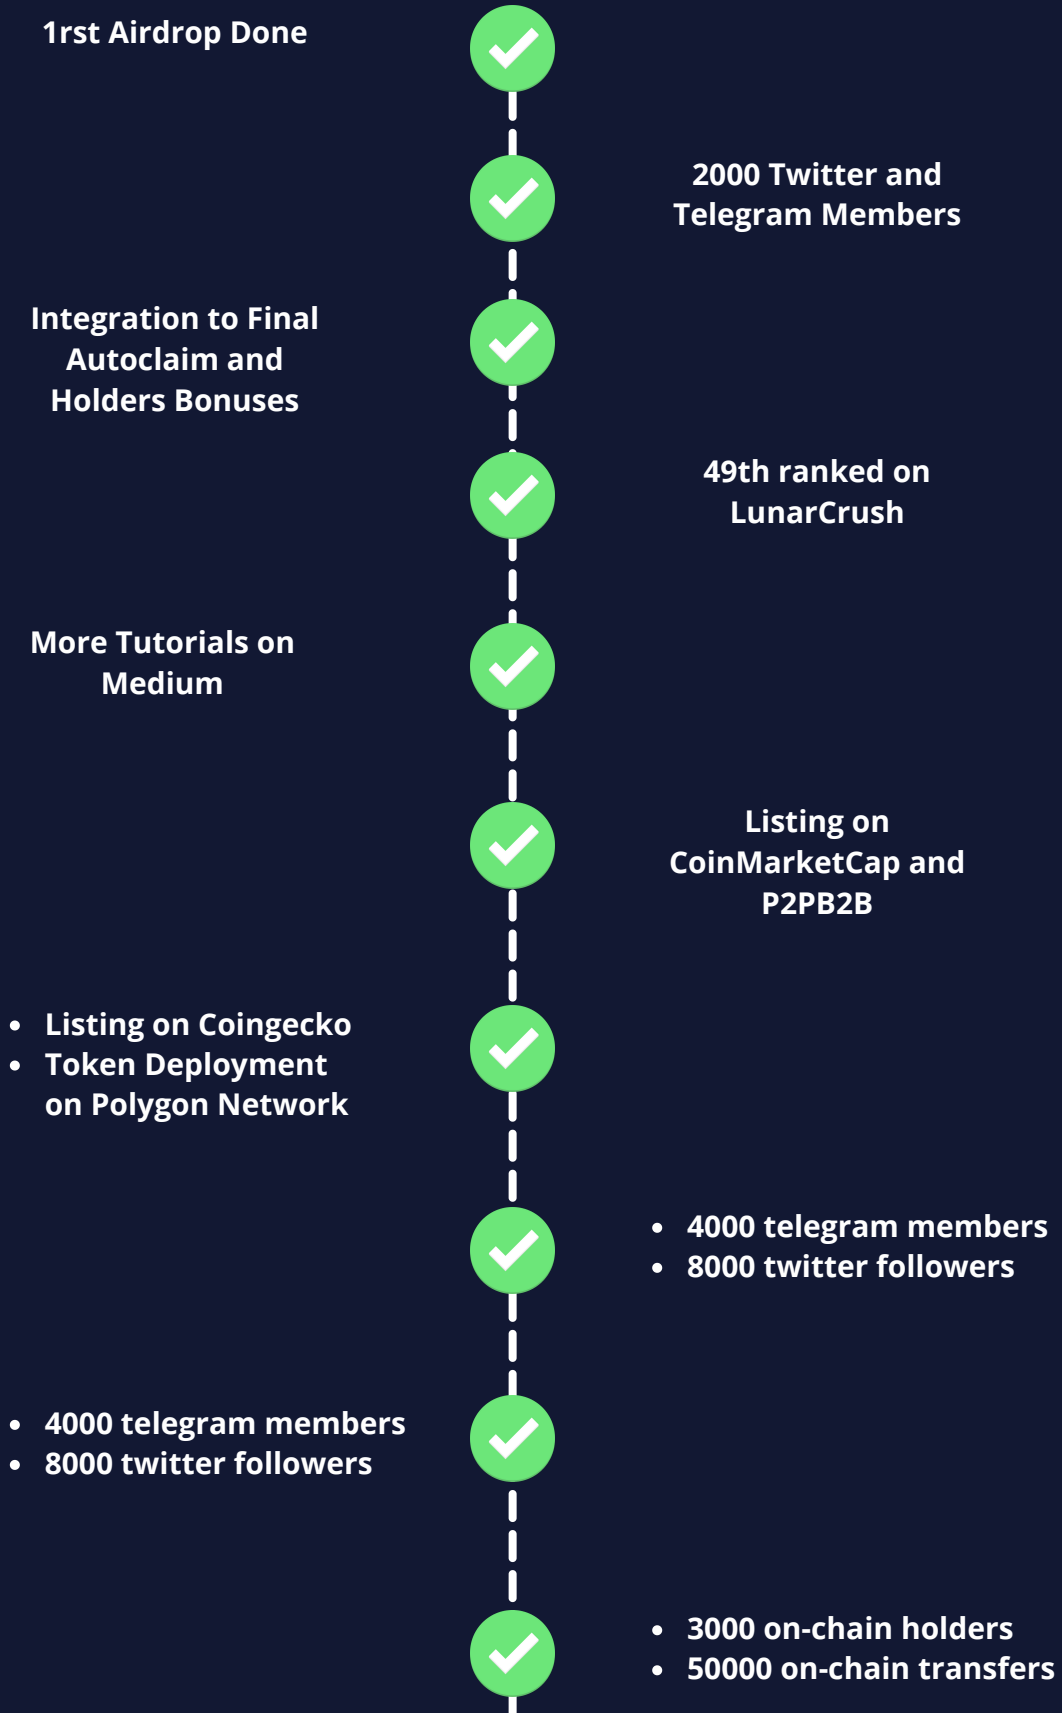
1rst Airdrop Done

2000 Twitter and Telegram Members

Integration to Final Autoclaim and Holders Bonuses

49th ranked on LunarCrush

More Tutorials on Medium

Listing on CoinMarketCap and P2PB2B

- Listing on Coingecko
- Token Deployment on Polygon Network

- 4000 telegram members
- 8000 twitter followers

- 4000 telegram members
- 8000 twitter followers

- 3000 on-chain holders
- 50000 on-chain transfers